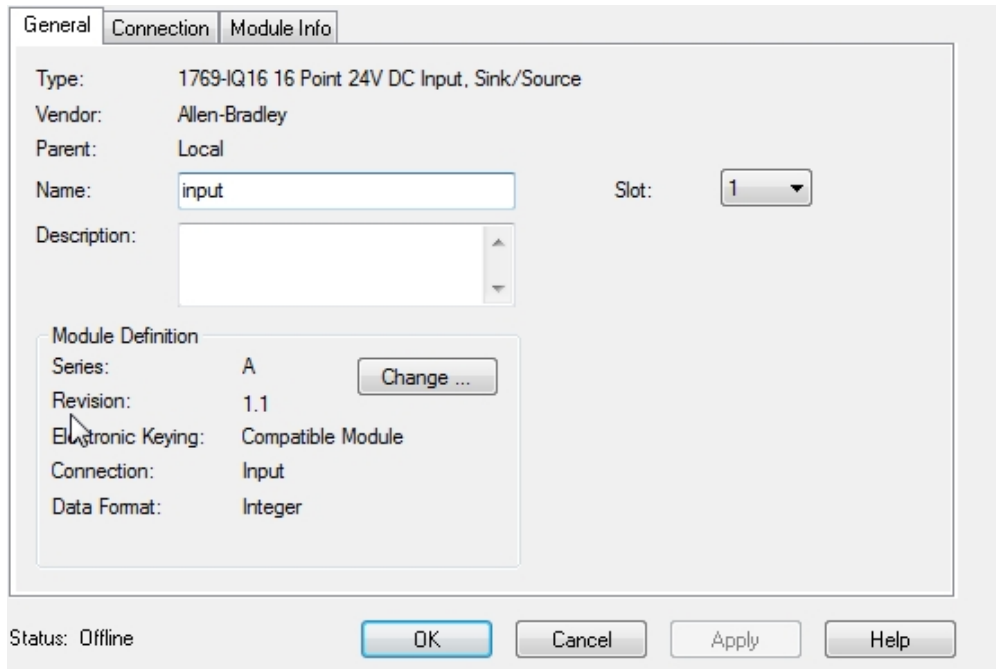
General | Connection | Module Info

Type: 1769-IQ16 16 Point 24V DC Input, Sink/Source
Vendor: Allen-Bradley
Parent: Local
Name: input
Slot: 1
Description:

Module Definition
Series: A
Change ...
Revision: 1.1
Electronic Keying: Compatible Module
Connection: Input
Data Format: Integer

Status: Offline
OK
Cancel
Apply
Help